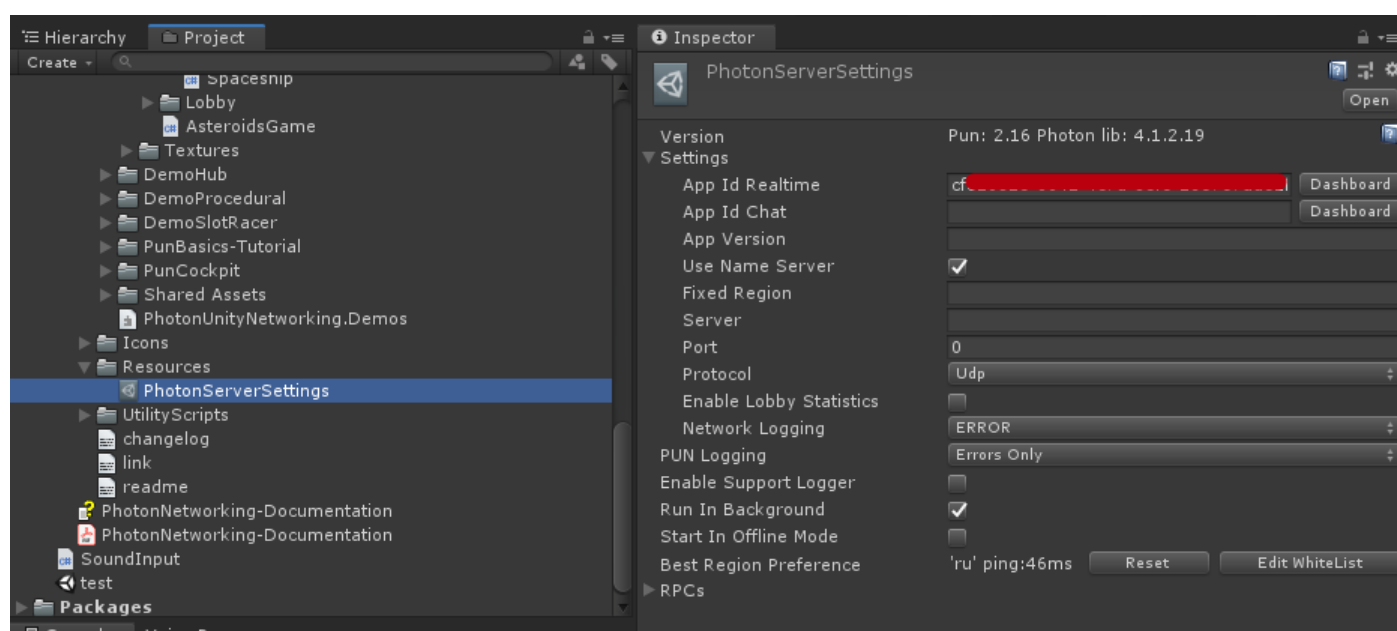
Hierarchy Project
Create
Spaceship
Lobby
AsteroidsGame
Textures
DemoHub
DemoProcedural
DemoSlotRacer
PunBasics-Tutorial
PunCockpit
Shared Assets
PhotonUnityNetworking.Demos
Icons
Resources
PhotonServerSettings
UtilityScripts
changelog
link
readme
PhotonNetworking-Documentation
PhotonNetworking-Documentation
SoundInput
test
Packages

Inspector
PhotonServerSettings
Open
Version Pun: 2.16 Photon lib: 4.1.2.19
Settings
App Id Realtime cf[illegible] Dashboard
App Id Chat Dashboard
App Version
Use Name Server
Fixed Region
Server
Port 0
Protocol Udp
Enable Lobby Statistics
Network Logging ERROR
PUN Logging Errors Only
Enable Support Logger
Run In Background
Start In Offline Mode
Best Region Preference 'ru' ping:46ms Reset Edit WhiteList
RPCs